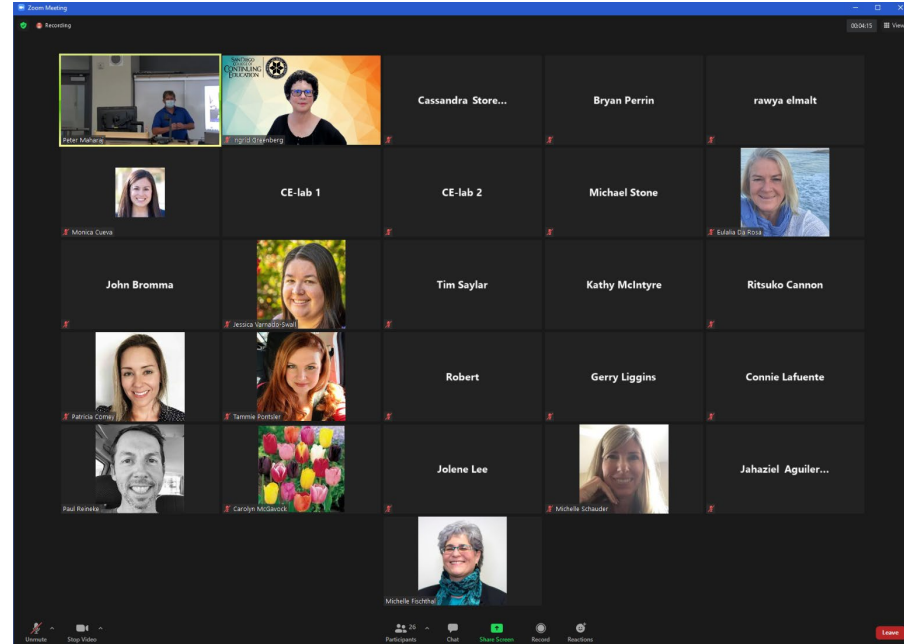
Zoom Meeting

Recording

00:04:15 View

Peter Maharaj

SAN DIEGO CONTINUING EDUCATION

Ingrid Greenberg

Cassandra Store...

Bryan Perrin

rawya elmalt

Monica Cueva

CE-lab 1

CE-lab 2

Michael Stone

Eulalia Da Rosa

John Bromma

Jessica Varnado-Swall

Tim Saylar

Kathy McIntyre

Ritsuko Cannon

Patricia Comey

Tammie Pontsler

Robert

Gerry Liggins

Connie Lafuente

Paul Reineke

Carolyn McGavock

Jolene Lee

Michelle Schauder

Jahaziel Aguiler...

Michelle Fischthal

Unmute

Stop Video

26 Participants

Chat

Share Screen

Record

Reactions

Leave